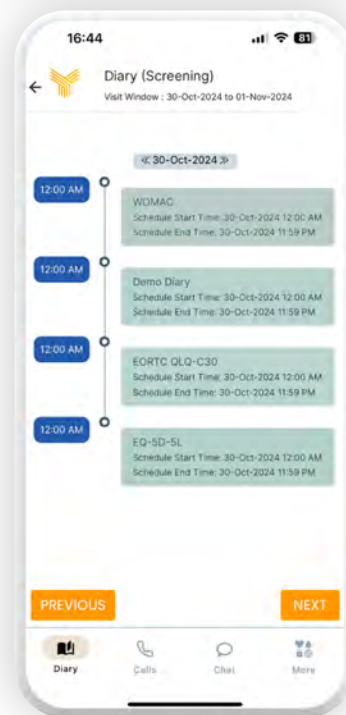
16:44

81

Diary (Screening)

Visit Window : 30-Oct-2024 to 01-Nov-2024

≪ 30-Oct-2024 ≫

12:00 AM

WOMAC
Schedule Start Time: 30-Oct-2024 12:00 AM
Schedule End Time: 30-Oct-2024 11:59 PM

12:00 AM

Demo Diary
Schedule Start Time: 30-Oct-2024 12:00 AM
Schedule End Time: 30-Oct-2024 11:59 PM

12:00 AM

EORTC QLQ-C30
Schedule Start Time: 30-Oct-2024 12:00 AM
Schedule End Time: 30-Oct-2024 11:59 PM

12:00 AM

EQ-5D-5L
Schedule Start Time: 30-Oct-2024 12:00 AM
Schedule End Time: 30-Oct-2024 11:59 PM

PREVIOUS

NEXT

Diary

Calls

Chat

More